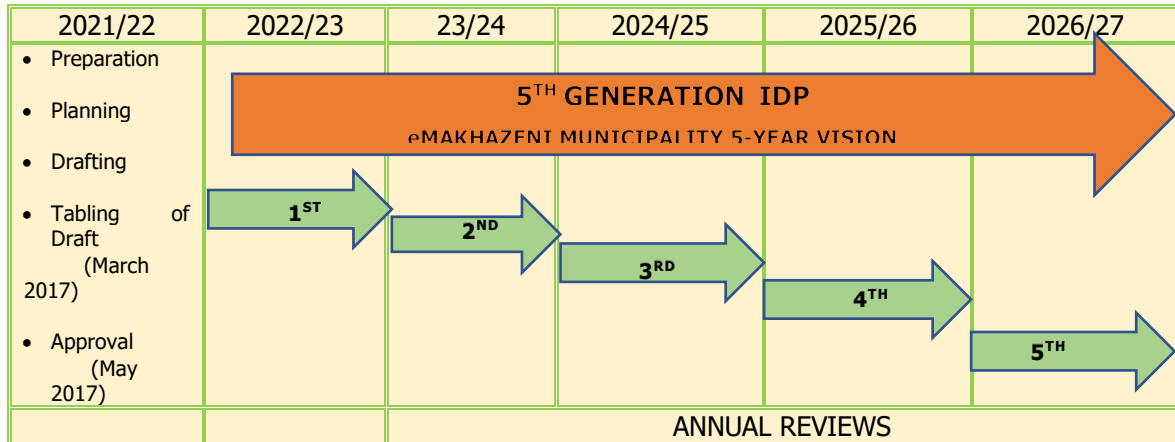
| 2021/22 | 2022/23 | 23/24 | 2024/25 | 2025/26 | 2026/27 |
|---|---|---|---|---|---|
| • Preparation • Planning • Drafting • Tabling of Draft (March 2017) • Approval (May 2017) | | | | | |
| | | ANNUAL REVIEWS | | | |

5$^{TH}$ GENERATION IDP

eMAKHAZENI MUNICIPALITY 5-YEAR VISION

1$^{ST}$

2$^{ND}$

3$^{RD}$

4$^{TH}$

5$^{TH}$